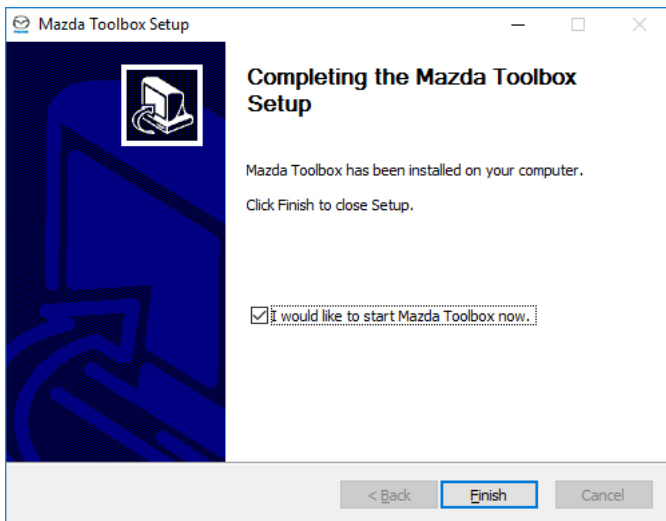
Mazda Toolbox Setup

Completing the Mazda Toolbox Setup

Mazda Toolbox has been installed on your computer.

Click Finish to close Setup.

I would like to start Mazda Toolbox now.

< Back

Finish

Cancel